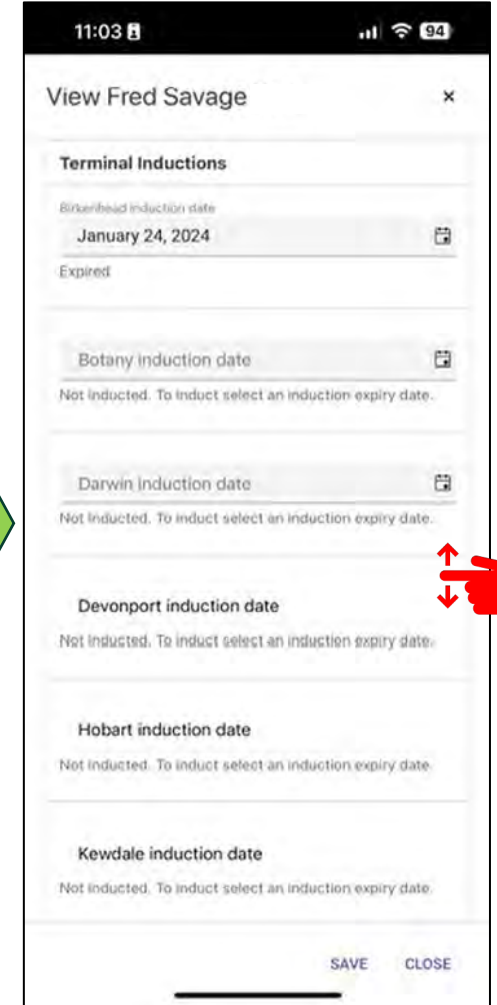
11:03

94

View Fred Savage

×

Terminal Inductions

Birkenhead induction date

January 24, 2024

Expired

Botany induction date

Not Inducted. To induct select an induction expiry date.

Darwin induction date

Not Inducted. To induct select an induction expiry date.

Devonport induction date

Not Inducted. To induct select an induction expiry date.

Hobart induction date

Not Inducted. To induct select an induction expiry date.

Kewdale induction date

Not Inducted. To induct select an induction expiry date.

SAVE CLOSE